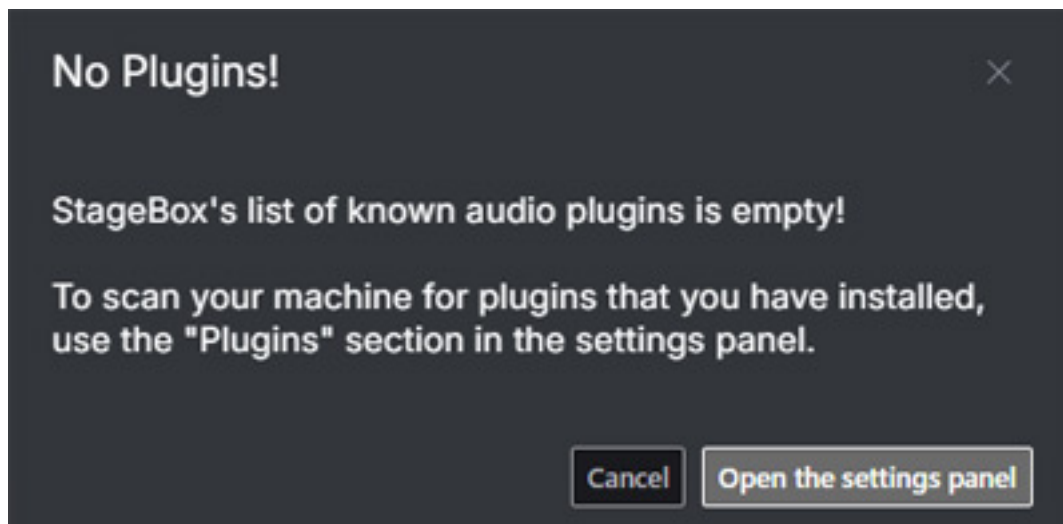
No Plugins!

×

StageBox's list of known audio plugins is empty!

To scan your machine for plugins that you have installed, use the "Plugins" section in the settings panel.

Cancel

Open the settings panel